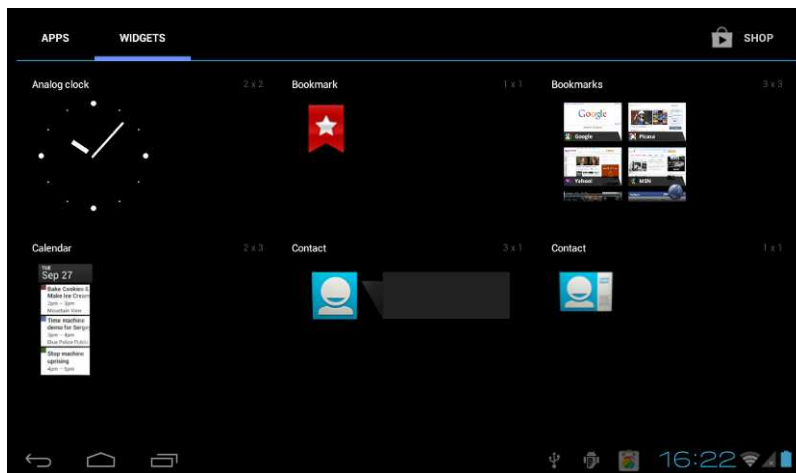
APPS WIDGETS SHOP

Analog clock 2 x 2

Bookmark 1 x 1

Bookmarks 3 x 3

Google

Google

Picasa

Yahoo!

MSN

Calendar 2 x 3

TUE
Sep 27

Bake Cookies & Make Ice Cream
2pm – 3pm
Mountain View

Time machine demo for Sergey
3pm – 4pm
Blue Palace Public

Shop machine uprising
4pm – 5pm

Contact 3 x 1

Contact 1 x 1

16:22